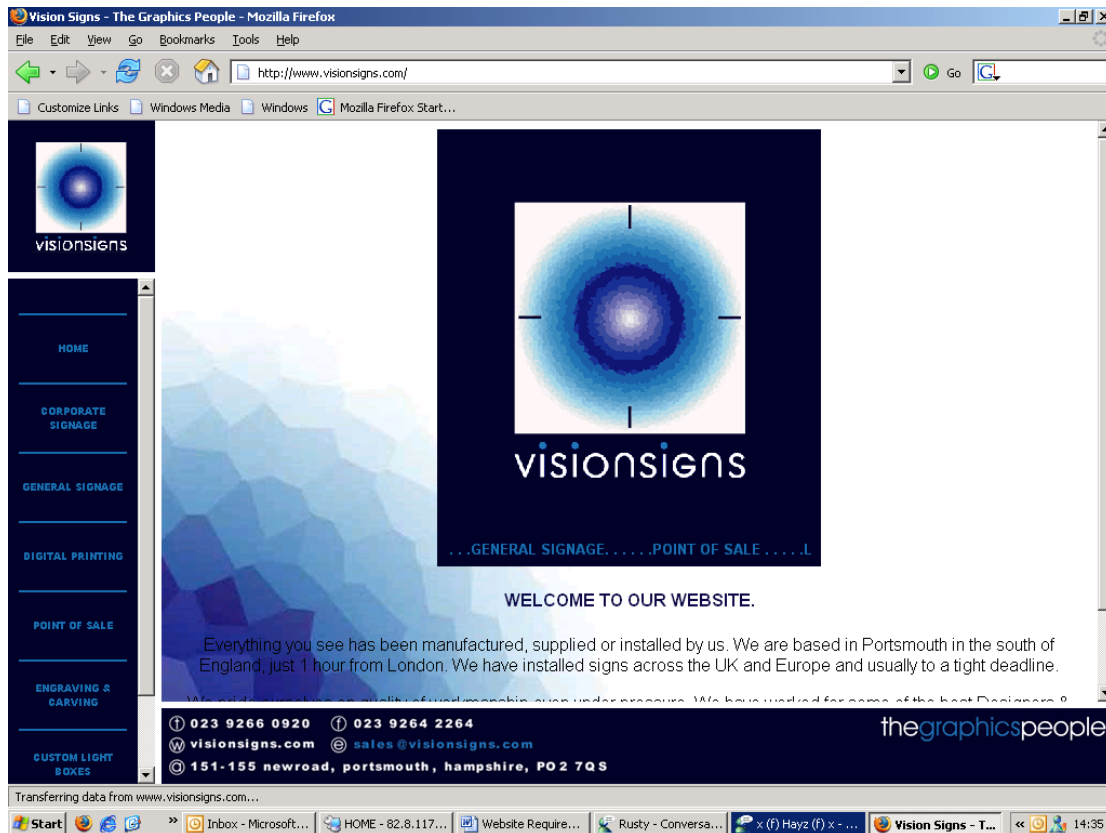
Vision Signs - The Graphics People - Mozilla Firefox

File Edit View Go Bookmarks Tools Help

http://www.visionsigns.com/

Go

Customize Links Windows Media Windows Mozilla Firefox Start...

visionsigns

HOME

CORPORATE SIGNAGE

GENERAL SIGNAGE

DIGITAL PRINTING

POINT OF SALE

ENGRAVING & CARVING

CUSTOM LIGHT BOXES

visionsigns

. . .GENERAL SIGNAGE. . . . . .POINT OF SALE . . . . .L

WELCOME TO OUR WEBSITE.

Everything you see has been manufactured, supplied or installed by us. We are based in Portsmouth in the south of England, just 1 hour from London. We have installed signs across the UK and Europe and usually to a tight deadline.

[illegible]

ⓣ 023 9266 0920 ⓕ 023 9264 2264
ⓦ visionsigns.com ⓔ sales@visionsigns.com
ⓐ 151-155 newroad, portsmouth, hampshire, PO2 7QS

thegraphicspeople

Transferring data from www.visionsigns.com...

Start Inbox - Microsoft... HOME - 82.8.117... Website Require... Rusty - Conversa... x (f) Hayz (f) x - ... Vision Signs - T... 14:35